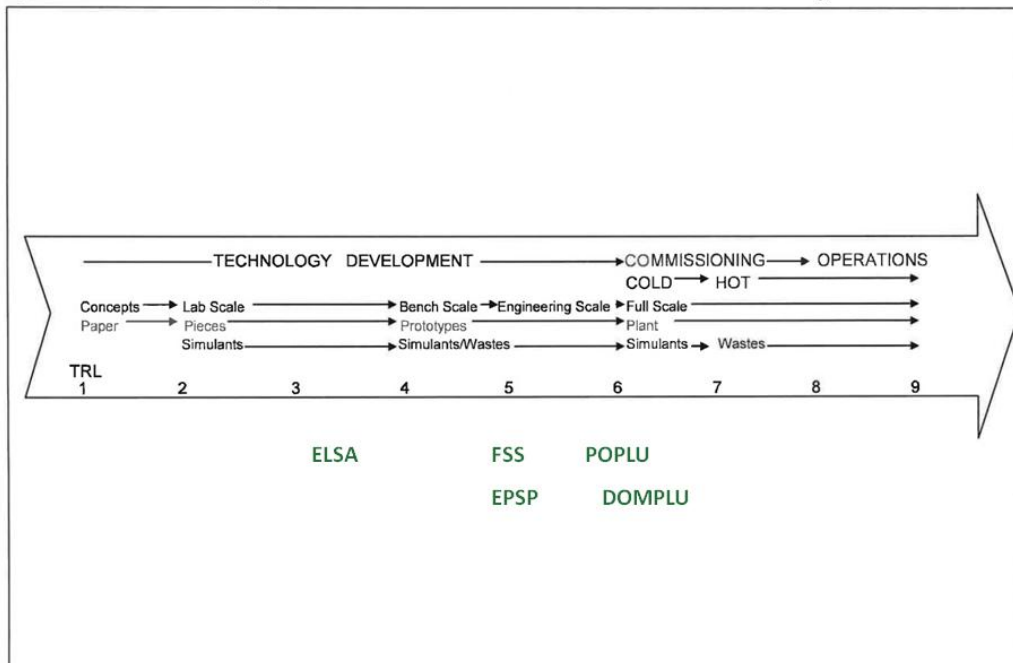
TECHNOLOGY DEVELOPMENT → COMMISSIONING → OPERATIONS

COLD → HOT

Concepts → Lab Scale → Bench Scale → Engineering Scale → Full Scale

Paper → Pieces → Prototypes → Plant

Simulants → Simulants/Wastes → Simulants → Wastes

TRL

1 2 3 4 5 6 7 8 9

ELSA FSS POPLU

EPSP DOMPLU